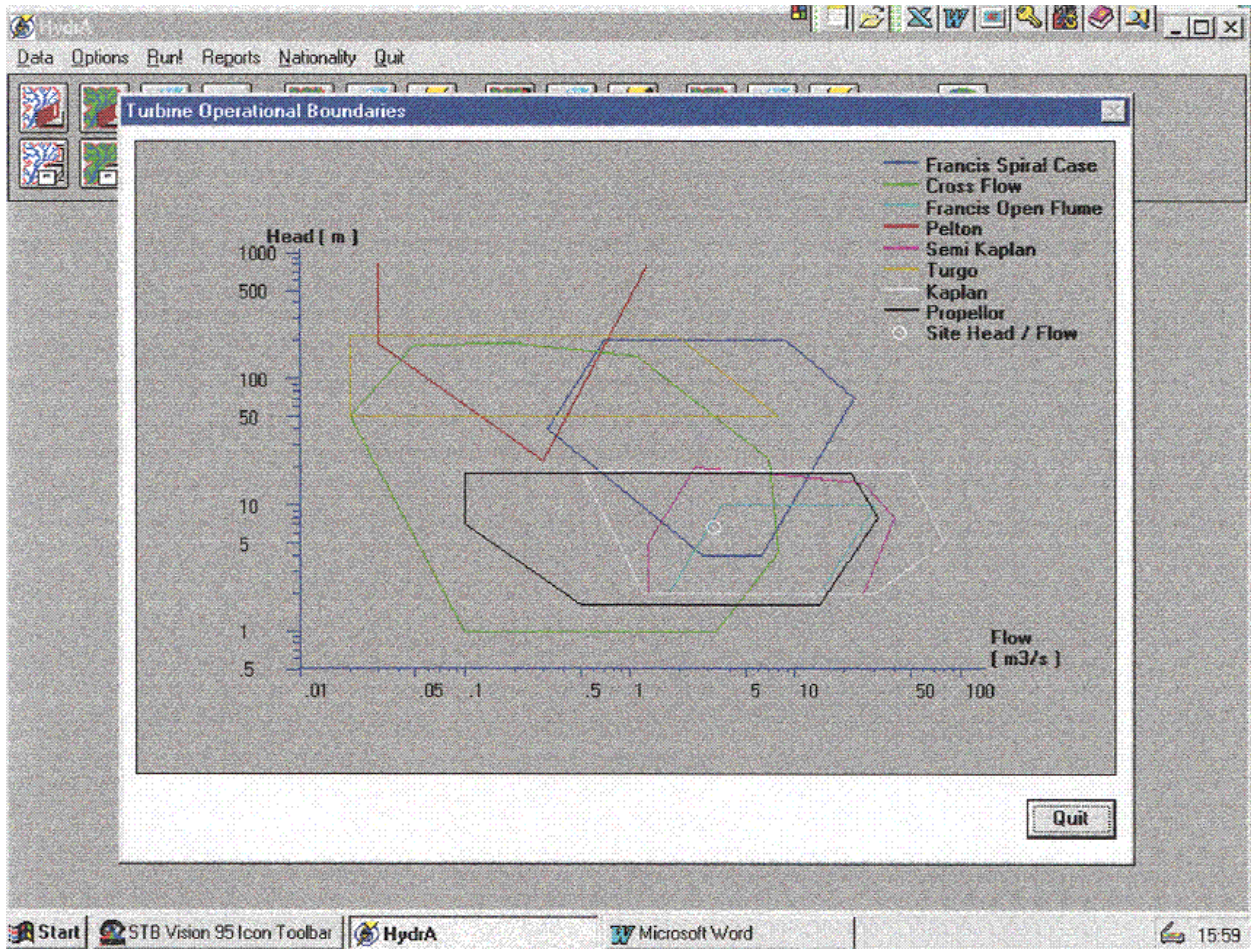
HydrA

Data Options Run! Reports Nationality Quit

Turbine Operational Boundaries

Francis Spiral Case
Cross Flow
Francis Open Flume
Pelton
Semi Kaplan
Turgo
Kaplan
Propellor
Site Head / Flow

Head [ m ]

1000
500
100
50
10
5
1
.5

.01 .05 .1 .5 1 5 10 50 100

Flow [ m3/s ]

Quit

Start STB Vision 95 Icon Toolbar HydrA Microsoft Word 15:59